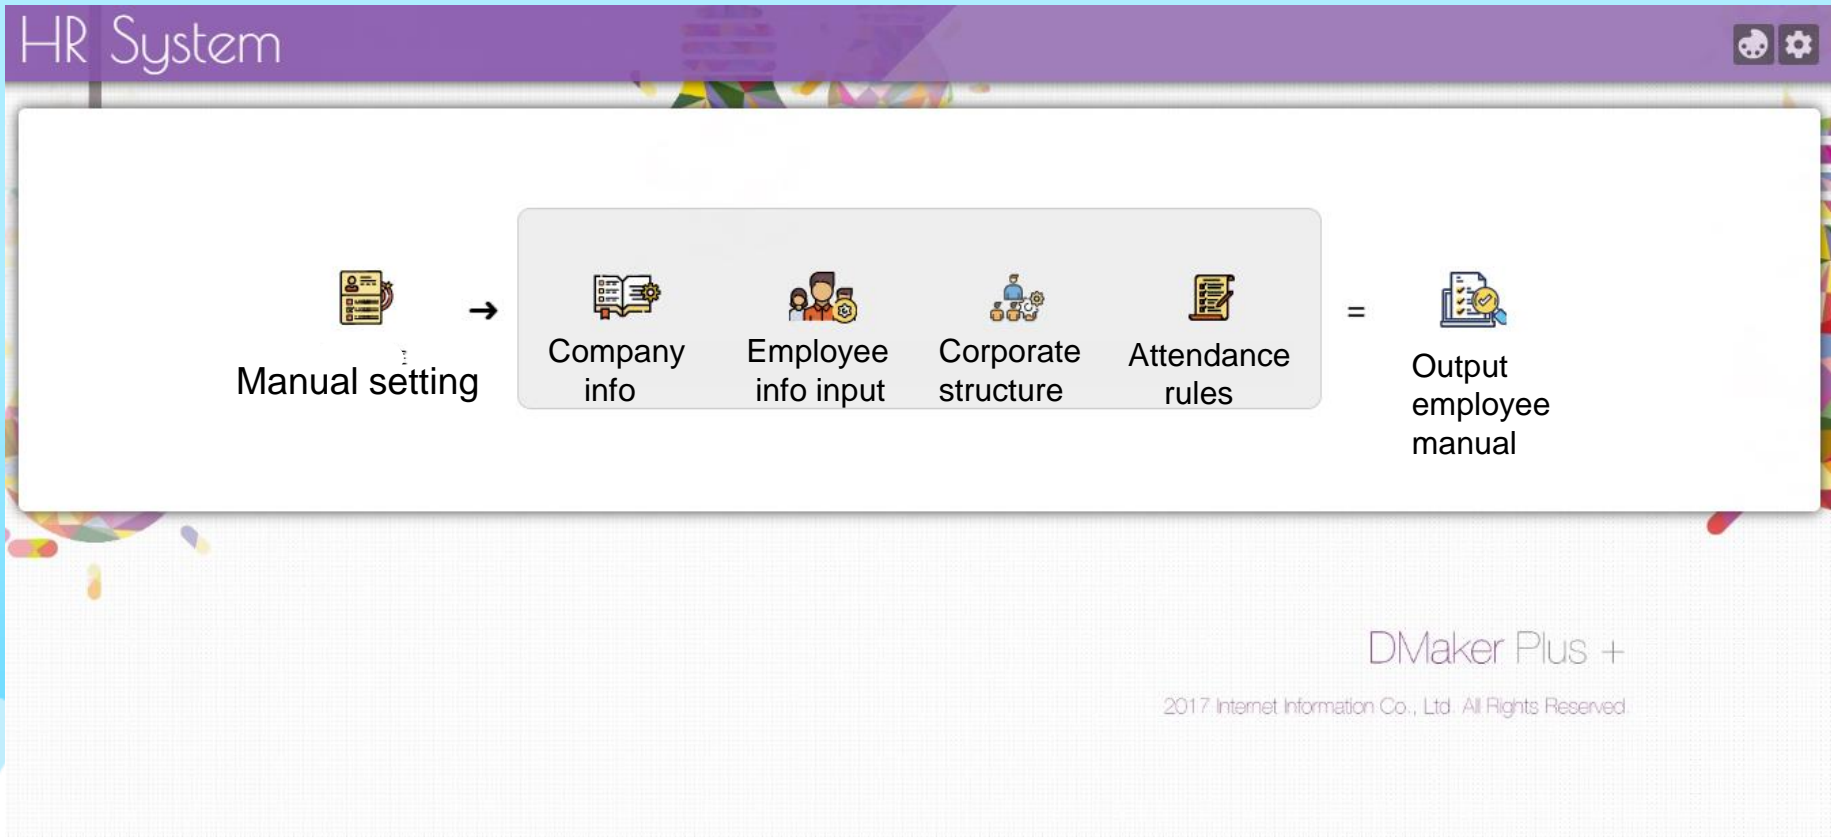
HR System

Manual setting →

Company info

Employee info input

Corporate structure

Attendance rules

=

Output employee manual

DMaker Plus +

2017 Internet Information Co., Ltd. All Rights Reserved.